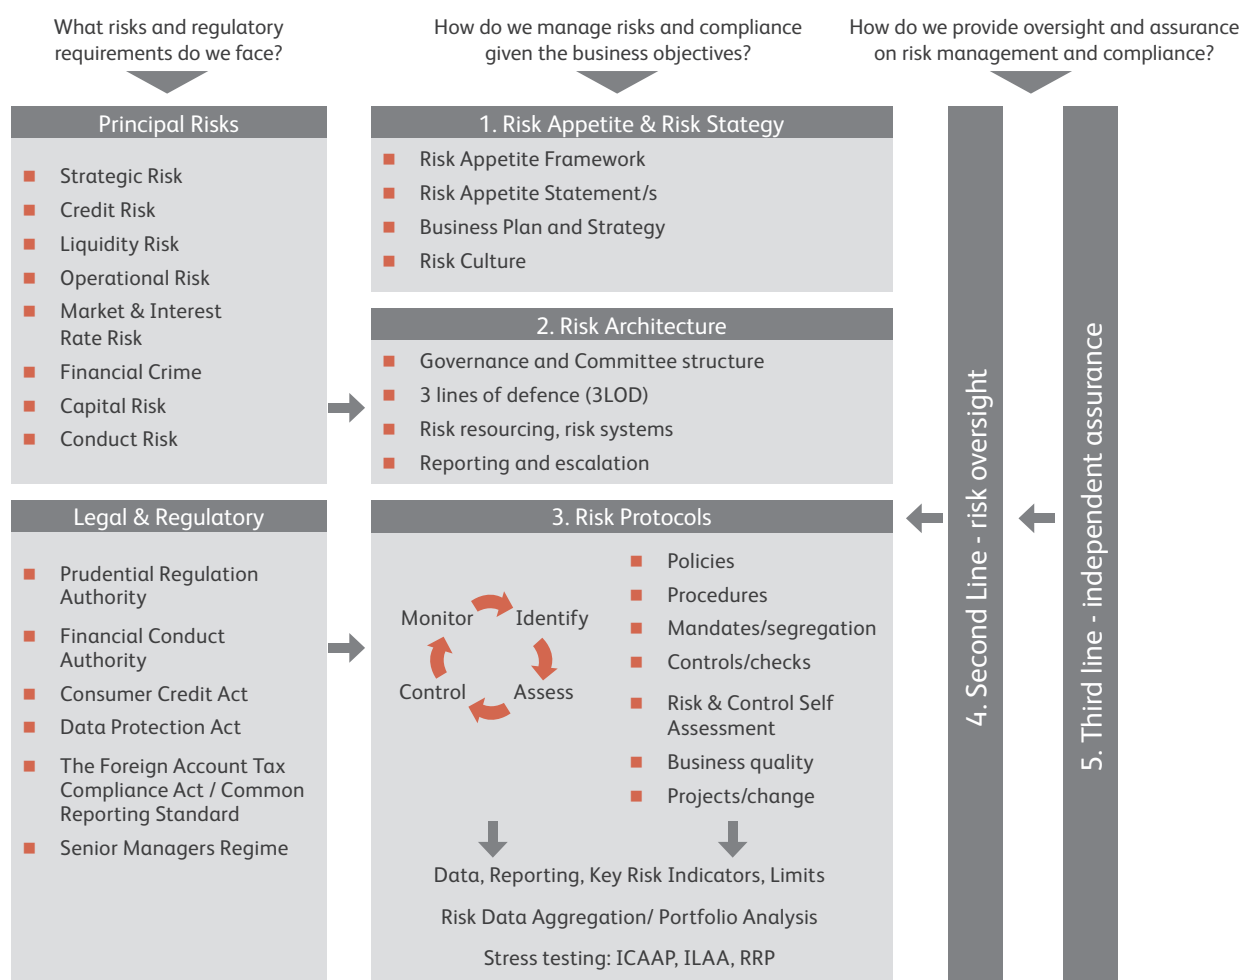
What risks and regulatory requirements do we face?

How do we manage risks and compliance given the business objectives?

How do we provide oversight and assurance on risk management and compliance?

Principal Risks

Strategic Risk
Credit Risk
Liquidity Risk
Operational Risk
Market & Interest Rate Risk
Financial Crime
Capital Risk
Conduct Risk

Legal & Regulatory

Prudential Regulation Authority
Financial Conduct Authority
Consumer Credit Act
Data Protection Act
The Foreign Account Tax Compliance Act / Common Reporting Standard
Senior Managers Regime

1. Risk Appetite & Risk Stategy

Risk Appetite Framework
Risk Appetite Statement/s
Business Plan and Strategy
Risk Culture

2. Risk Architecture

Governance and Committee structure
3 lines of defence (3LOD)
Risk resourcing, risk systems
Reporting and escalation

3. Risk Protocols

Monitor
Identify
Control
Assess

Policies
Procedures
Mandates/segregation
Controls/checks
Risk & Control Self Assessment
Business quality
Projects/change

Data, Reporting, Key Risk Indicators, Limits
Risk Data Aggregation/ Portfolio Analysis
Stress testing: ICAAP, ILAA, RRP

4. Second Line - risk oversight

5. Third line - independent assurance